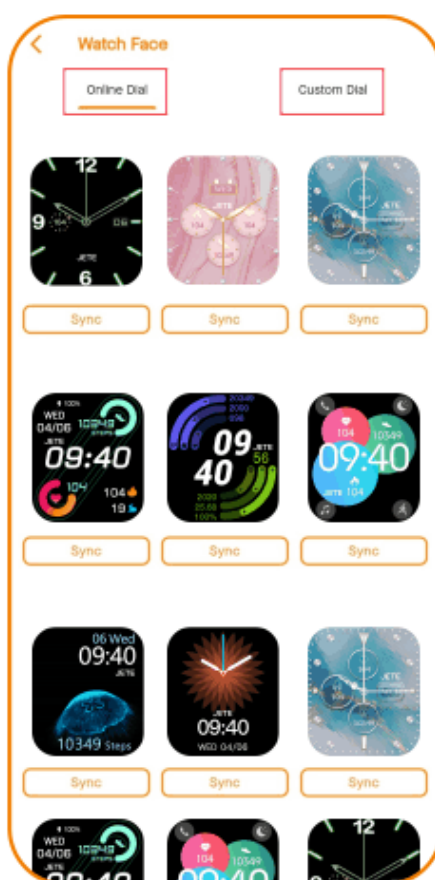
Watch Face

Online Dial

Custom Dial

12
9
06
6
JETE

JETE
104

JETE

Sync

Sync

Sync

WED
04/06
10349
STEPS
JETE
09:40
104
104
19

2030
2030
09
JETE
40
58
2030
25:58
100%

104
10349
09:40
JETE
104

Sync

Sync

Sync

06 Wed
09:40
JETE
10349 Steps

JETE
09:40
WED 04/06

JETE

Sync

Sync

Sync

WED
04/06

104

12